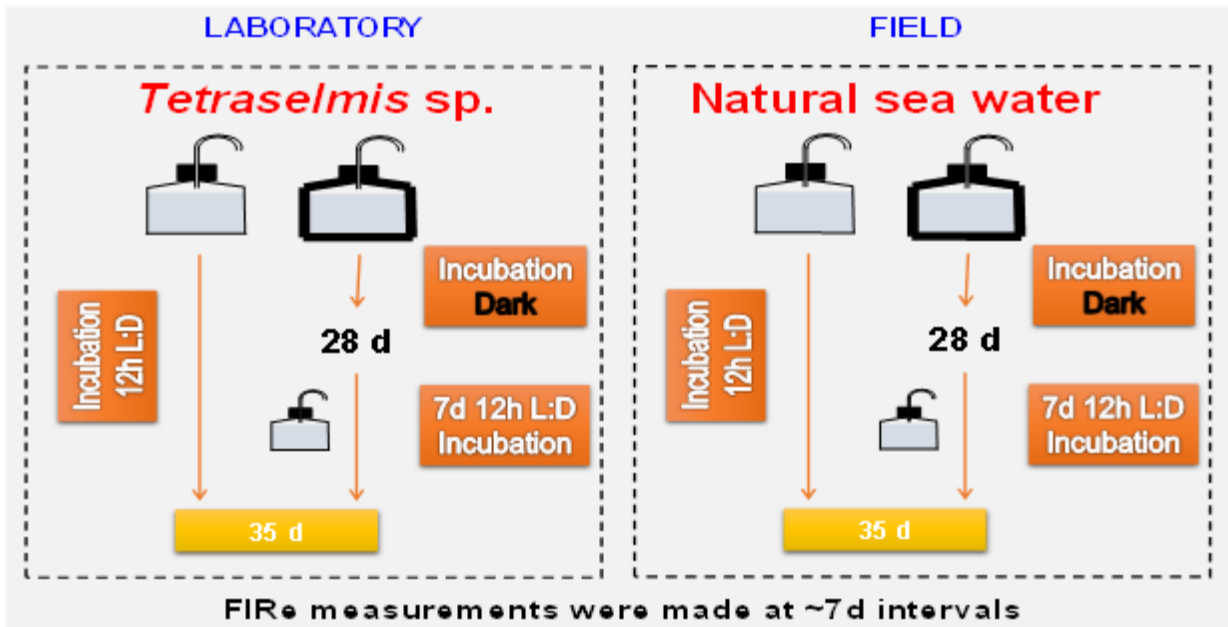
LABORATORY

Tetraselmis sp.

Incubation Dark

Incubation 12h L:D

28 d

7d 12h L:D Incubation

35 d

FIELD

Natural sea water

Incubation Dark

Incubation 12h L:D

28 d

7d 12h L:D Incubation

35 d

FIRe measurements were made at ~7d intervals